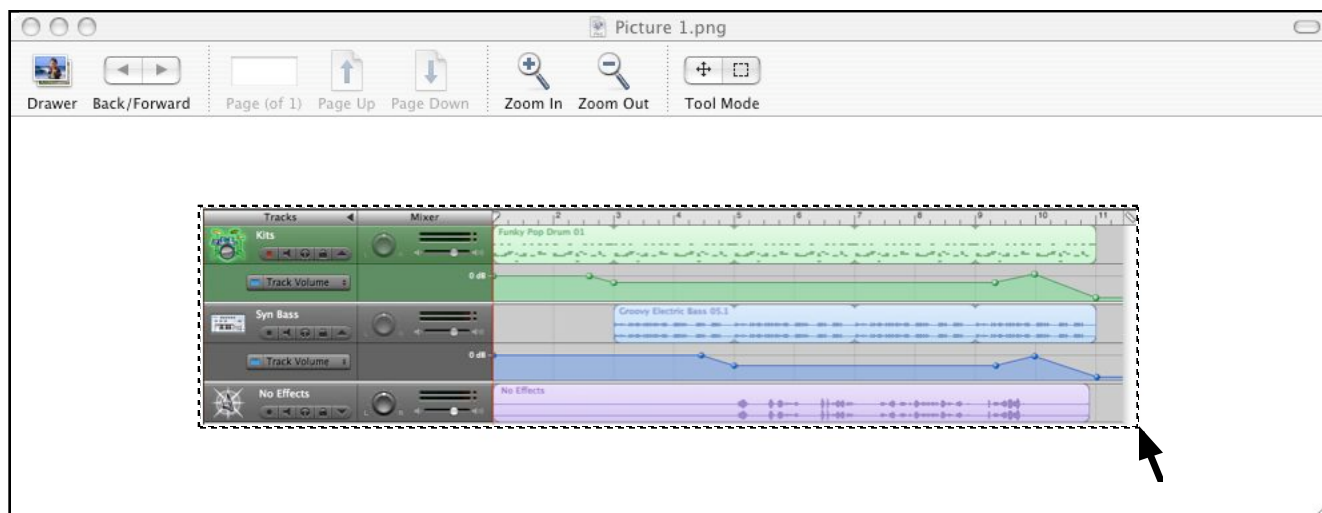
Picture 1.png

Drawer Back/Forward Page (of 1) Page Up Page Down Zoom In Zoom Out Tool Mode

Tracks Mixer
2 3 4 5 6 7 8 9 10 11

Kits
Funky Pop Drum 01
Track Volume
0 dB

Syn Bass
Groovy Electric Bass 05.1
Track Volume
0 dB

No Effects
No Effects